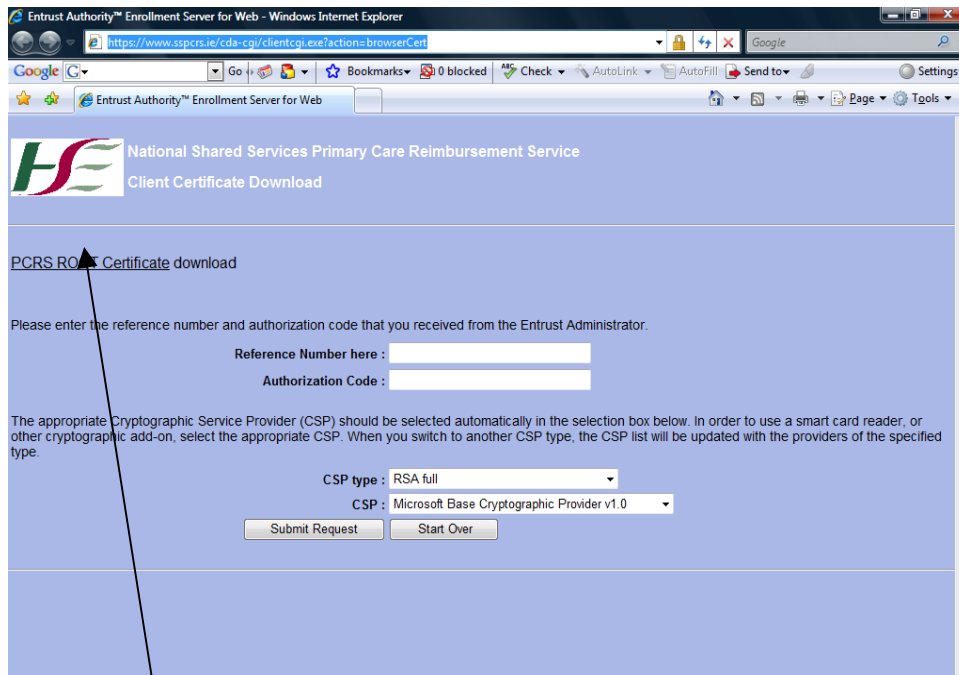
Entrust Authority™ Enrollment Server for Web - Windows Internet Explorer

https://www.sspcrs.ie/cda-cgi/clientcgi.exe?action=browserCert

Google

Google Go Bookmarks 0 blocked Check AutoLink AutoFill Send to Settings

Entrust Authority™ Enrollment Server for Web

Page Tools

National Shared Services Primary Care Reimbursement Service

Client Certificate Download

PCRS RO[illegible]T Certificate download

Please enter the reference number and authorization code that you received from the Entrust Administrator.

Reference Number here :

Authorization Code :

The appropriate Cryptographic Service Provider (CSP) should be selected automatically in the selection box below. In order to use a smart card reader, or other cryptographic add-on, select the appropriate CSP. When you switch to another CSP type, the CSP list will be updated with the providers of the specified type.

CSP type : RSA full

CSP : Microsoft Base Cryptographic Provider v1.0

Submit Request Start Over